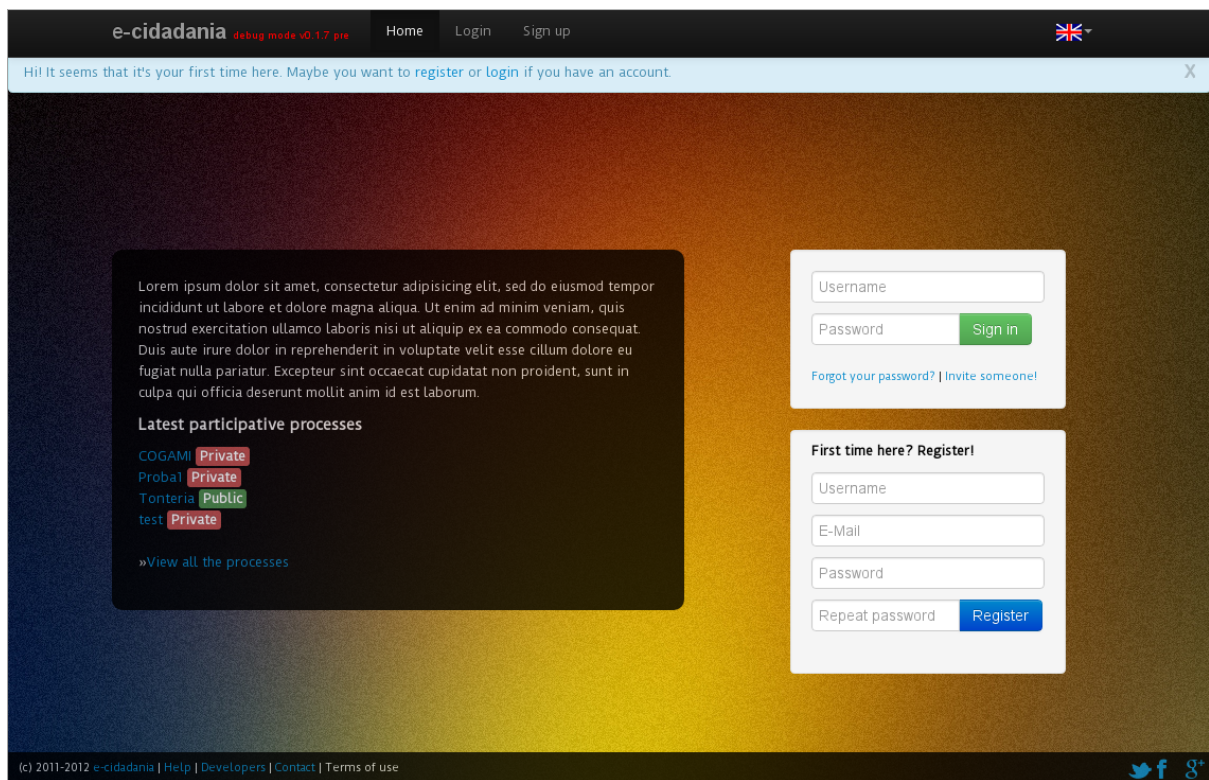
e-cidadania debug mode v0.1.7 pre Home Login Sign up

Hi! It seems that it's your first time here. Maybe you want to register or login if you have an account.

X

Lorem ipsum dolor sit amet, consectetur adipisicing elit, sed do eiusmod tempor incididunt ut labore et dolore magna aliqua. Ut enim ad minim veniam, quis nostrud exercitation ullamco laboris nisi ut aliquip ex ea commodo consequat. Duis aute irure dolor in reprehenderit in voluptate velit esse cillum dolore eu fugiat nulla pariatur. Excepteur sint occaecat cupidatat non proident, sunt in culpa qui officia deserunt mollit anim id est laborum.

Latest participative processes

COGAMI Private
Proba1 Private
Tonteria Public
test Private

»View all the processes

Username
Password
Sign in

Forgot your password? | Invite someone!

First time here? Register!

Username
E-Mail
Password
Repeat password
Register

(c) 2011-2012 e-cidadania | Help | Developers | Contact | Terms of use